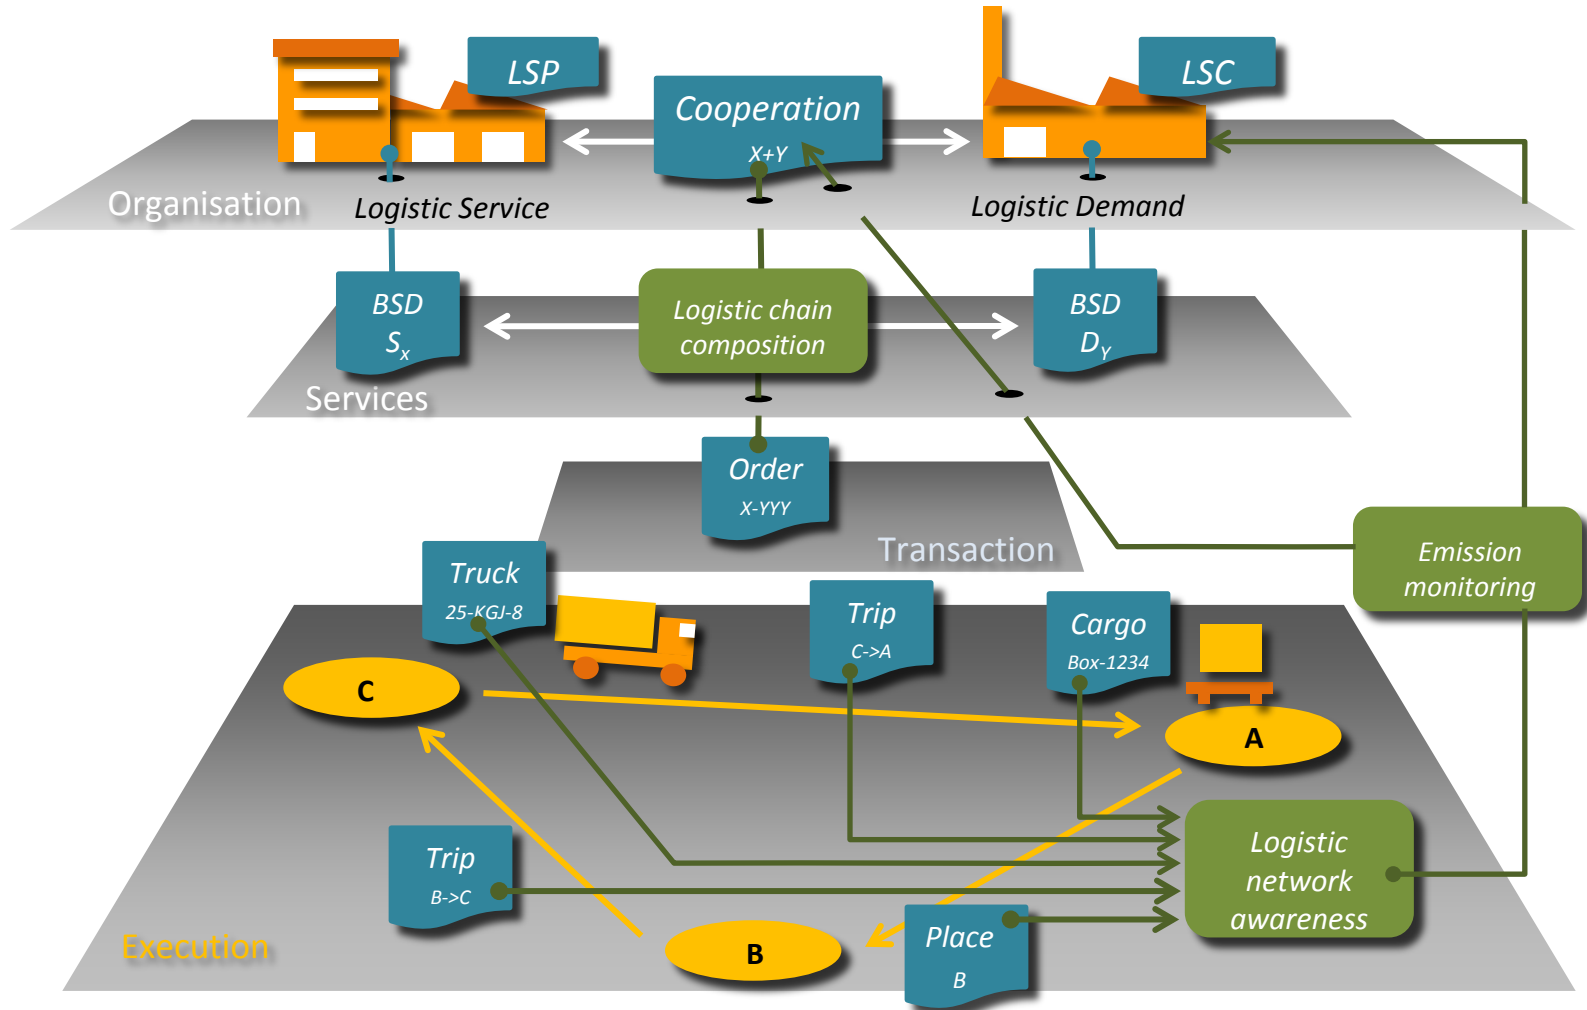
LSP

Cooperation
X+Y

LSC

Organisation

Logistic Service

Logistic Demand

BSD
$S_x$

Logistic chain composition

BSD
$D_Y$

Services

Order
X-YYY

Transaction

Truck
25-KGJ-8

Trip
C->A

Cargo
Box-1234

Emission monitoring

C

A

Logistic network awareness

Trip
B->C

B

Place
B

Execution